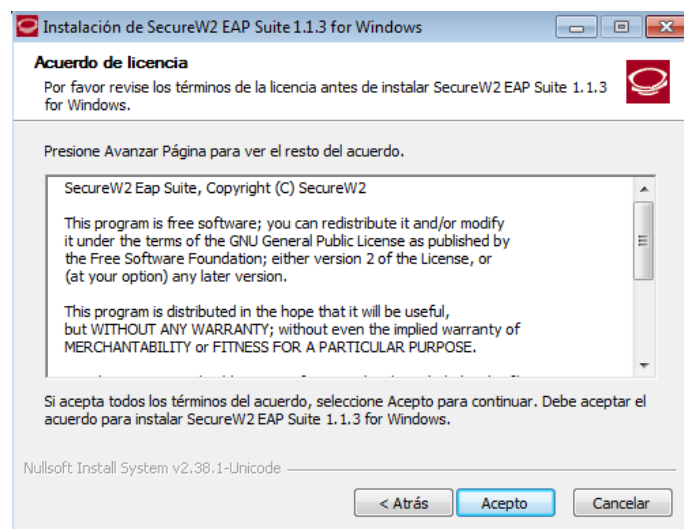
Instalación de SecureW2 EAP Suite 1.1.3 for Windows

Acuerdo de licencia
Por favor revise los términos de la licencia antes de instalar SecureW2 EAP Suite 1.1.3 for Windows.

Presione Avanzar Página para ver el resto del acuerdo.

SecureW2 Eap Suite, Copyright (C) SecureW2

This program is free software; you can redistribute it and/or modify it under the terms of the GNU General Public License as published by the Free Software Foundation; either version 2 of the License, or (at your option) any later version.

This program is distributed in the hope that it will be useful, but WITHOUT ANY WARRANTY; without even the implied warranty of MERCHANTABILITY or FITNESS FOR A PARTICULAR PURPOSE.

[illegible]

Si acepta todos los términos del acuerdo, seleccione Acepto para continuar. Debe aceptar el acuerdo para instalar SecureW2 EAP Suite 1.1.3 for Windows.

Nullsoft Install System v2.38.1-Unicode

< Atrás
Acepto
Cancelar